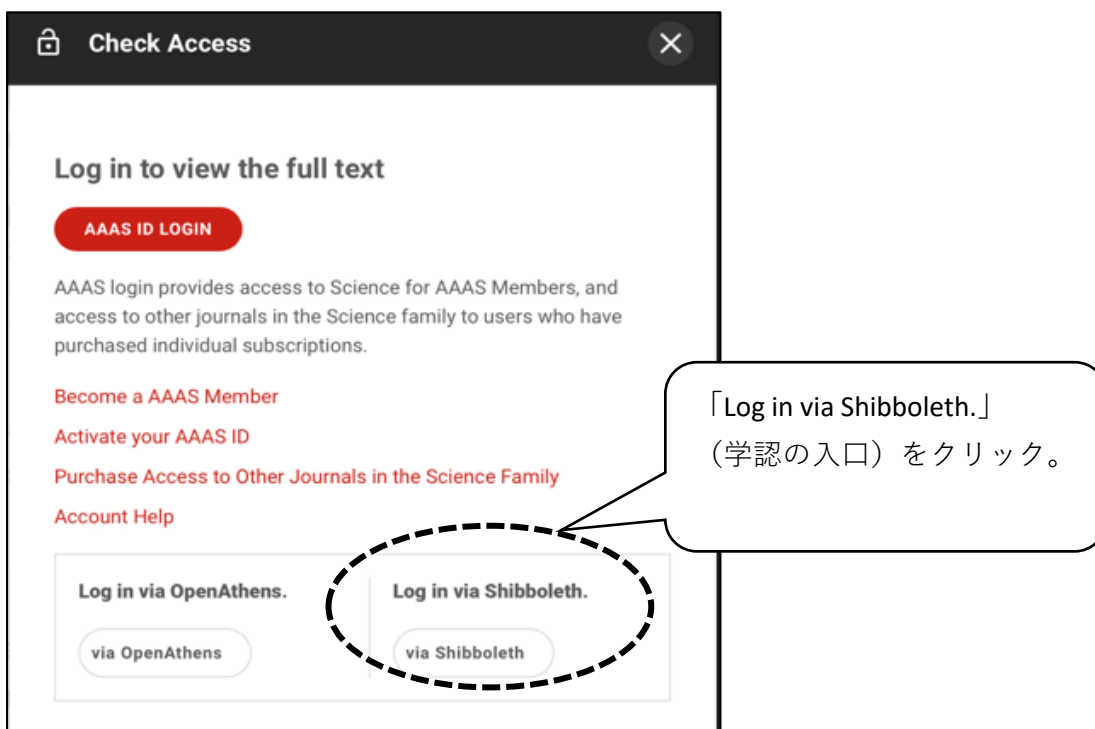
Check Access

Log in to view the full text

AAAS ID LOGIN

AAAS login provides access to Science for AAAS Members, and access to other journals in the Science family to users who have purchased individual subscriptions.

Become a AAAS Member

Activate your AAAS ID

Purchase Access to Other Journals in the Science Family

Account Help

Log in via OpenAthens.

via OpenAthens

Log in via Shibboleth.

via Shibboleth

「Log in via Shibboleth.」
（学認の入口）をクリック。